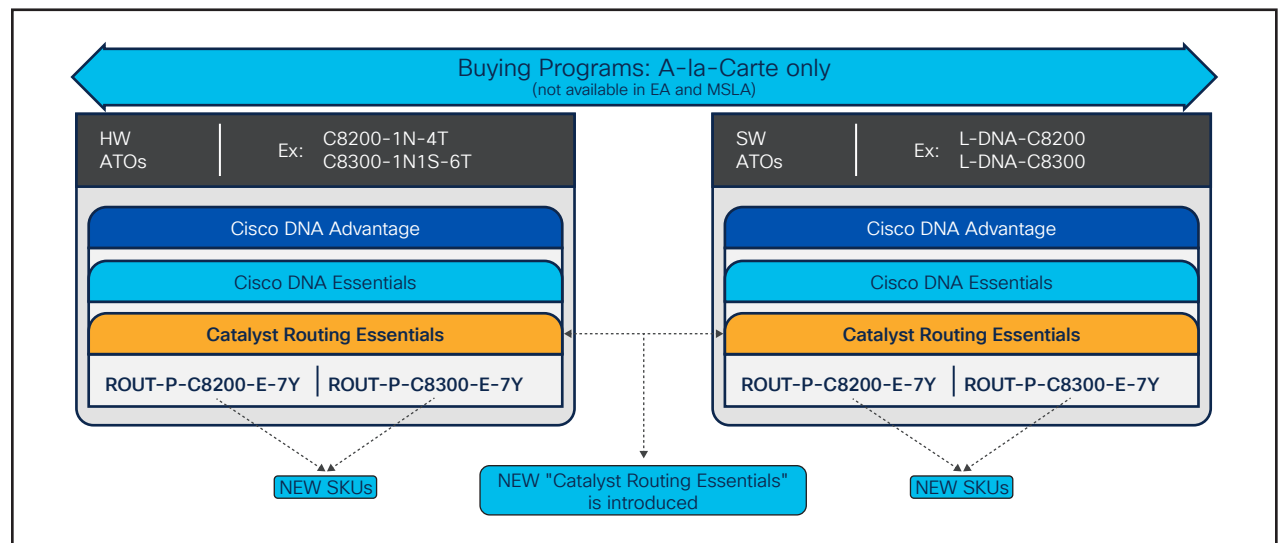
Buying Programs: A-la-Carte only
(not available in EA and MSLA)

HW ATOs

Ex: C8200-1N-4T
C8300-1N1S-6T

Cisco DNA Advantage

Cisco DNA Essentials

Catalyst Routing Essentials

ROUT-P-C8200-E-7Y | ROUT-P-C8300-E-7Y

SW ATOs

Ex: L-DNA-C8200
L-DNA-C8300

Cisco DNA Advantage

Cisco DNA Essentials

Catalyst Routing Essentials

ROUT-P-C8200-E-7Y | ROUT-P-C8300-E-7Y

NEW SKUs

NEW "Catalyst Routing Essentials" is introduced

NEW SKUs